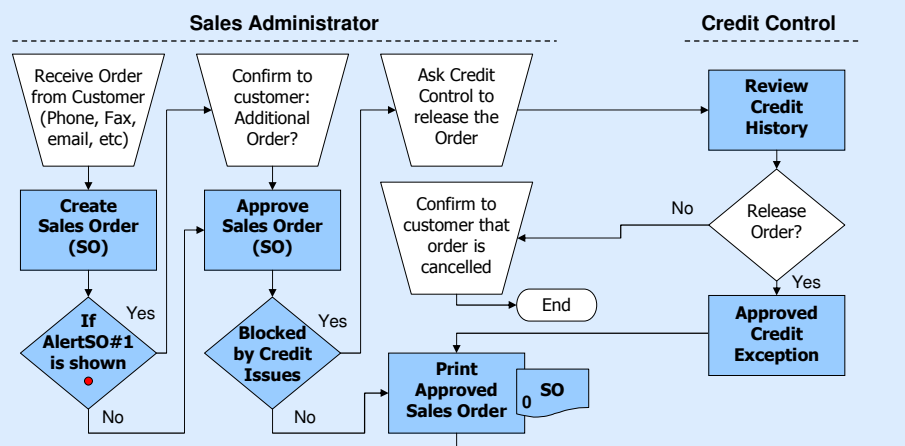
Sales Administrator

Credit Control

Receive Order from Customer (Phone, Fax, email, etc)

Confirm to customer: Additional Order?

Ask Credit Control to release the Order

Review Credit History

Create Sales Order (SO)

Approve Sales Order (SO)

Confirm to customer that order is cancelled

No

Release Order?

Yes

If AlertSO#1 is shown

Yes

Blocked by Credit Issues

Yes

End

Approved Credit Exception

No

No

Print Approved Sales Order

0 SO